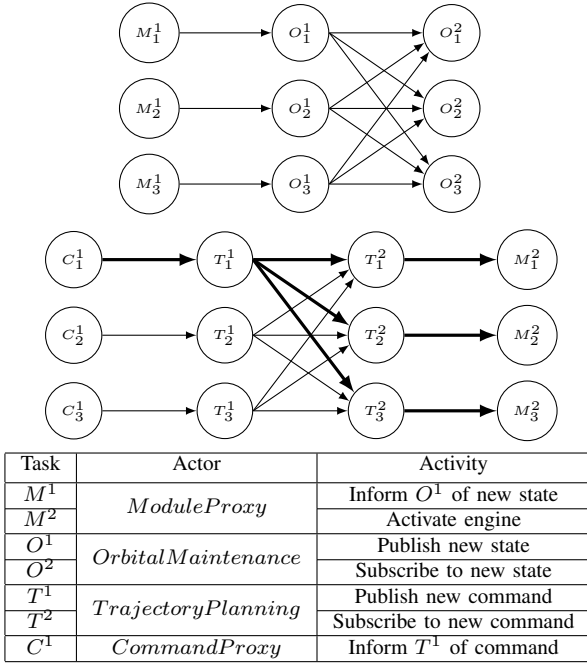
$M_1^1$ $O_1^1$ $O_1^2$

$M_2^1$ $O_2^1$ $O_2^2$

$M_3^1$ $O_3^1$ $O_3^2$

$C_1^1$ $T_1^1$ $T_1^2$ $M_1^2$

$C_2^1$ $T_2^1$ $T_2^2$ $M_2^2$

$C_3^1$ $T_3^1$ $T_3^2$ $M_3^2$

| Task | Actor | Activity |
|---|---|---|
| $M^1$ | $ModuleProxy$ | Inform $O^1$ of new state |
| $M^2$ | | Activate engine |
| $O^1$ | $OrbitalMaintenance$ | Publish new state |
| $O^2$ | | Subscribe to new state |
| $T^1$ | $TrajectoryPlanning$ | Publish new command |
| $T^2$ | | Subscribe to new command |
| $C^1$ | $CommandProxy$ | Inform $T^1$ of command |